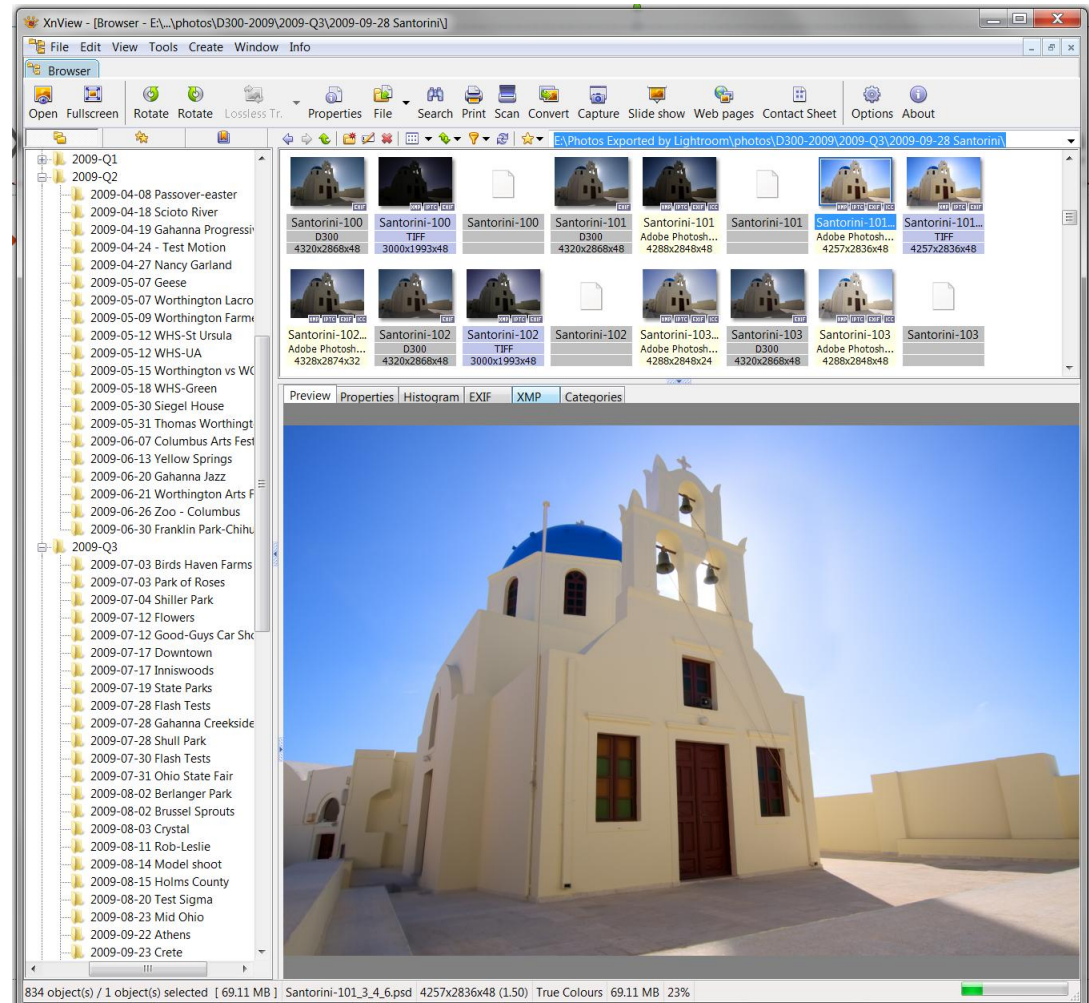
XnView - [Browser - E:\...\photos\D300-2009\2009-Q3\2009-09-28 Santorini\]

File Edit View Tools Create Window Info

Browser

Open Fullscreen Rotate Rotate Lossless Tr. Properties File Search Print Scan Convert Capture Slide show Web pages Contact Sheet Options About

E:\Photos Exported by Lightroom\photos\D300-2009\2009-Q3\2009-09-28 Santorini\

2009-Q1
2009-Q2
2009-04-08 Passover-easter
2009-04-18 Scioto River
2009-04-19 Gahanna Progressiv
2009-04-24 - Test Motion
2009-04-27 Nancy Garland
2009-05-07 Geese
2009-05-07 Worthington Lacro
2009-05-09 Worthington Farme
2009-05-12 WHS-St Ursula
2009-05-12 WHS-UA
2009-05-15 Worthington vs WC
2009-05-18 WHS-Green
2009-05-30 Siegel House
2009-05-31 Thomas Worthingt
2009-06-07 Columbus Arts Fest
2009-06-13 Yellow Springs
2009-06-20 Gahanna Jazz
2009-06-21 Worthington Arts F
2009-06-26 Zoo - Columbus
2009-06-30 Franklin Park-Chihu
2009-Q3
2009-07-03 Birds Haven Farms
2009-07-03 Park of Roses
2009-07-04 Shiller Park
2009-07-12 Flowers
2009-07-12 Good-Guys Car Sho
2009-07-17 Downtown
2009-07-17 Inniswoods
2009-07-19 State Parks
2009-07-28 Flash Tests
2009-07-28 Gahanna Creekside
2009-07-28 Shull Park
2009-07-30 Flash Tests
2009-07-31 Ohio State Fair
2009-08-02 Berlanger Park
2009-08-02 Brussel Sprouts
2009-08-03 Crystal
2009-08-11 Rob-Leslie
2009-08-14 Model shoot
2009-08-15 Holms County
2009-08-20 Test Sigma
2009-08-23 Mid Ohio
2009-09-22 Athens
2009-09-23 Crete

| Santorini-100 D300 4320x2868x48 | Santorini-100 TIFF 3000x1993x48 | Santorini-100 | Santorini-101 D300 4320x2868x48 | Santorini-101 Adobe Photosh... 4288x2848x48 | Santorini-101 | Santorini-101... Adobe Photosh... 4257x2836x48 | Santorini-101... TIFF 4257x2836x48 |
|---|---|---|---|---|---|---|---|
| Santorini-102... Adobe Photosh... 4328x2874x32 | Santorini-102 D300 4320x2868x48 | Santorini-102 TIFF 3000x1993x48 | Santorini-102 | Santorini-103... Adobe Photosh... 4288x2848x24 | Santorini-103 D300 4320x2868x48 | Santorini-103 Adobe Photosh... 4288x2848x48 | Santorini-103 |

Preview Properties Histogram EXIF XMP Categories

834 object(s) / 1 object(s) selected [ 69.11 MB ] Santorini-101_3_4_6.psd 4257x2836x48 (1.50) True Colours 69.11 MB 23%